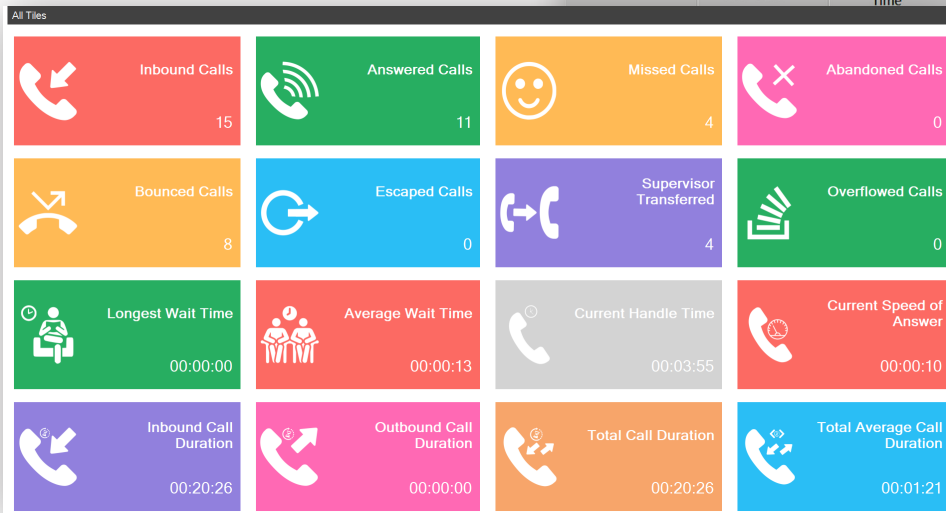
All Tiles

Inbound Calls
15

Answered Calls
11

Missed Calls
4

Abandoned Calls
0

Bounced Calls
8

Escaped Calls
0

Supervisor Transferred
4

Overflowed Calls
0

Longest Wait Time
00:00:00

Average Wait Time
00:00:13

Current Handle Time
00:03:55

Current Speed of Answer
00:00:10

Inbound Call Duration
00:20:26

Outbound Call Duration
00:00:00

Total Call Duration
00:20:26

Total Average Call Duration
00:01:21